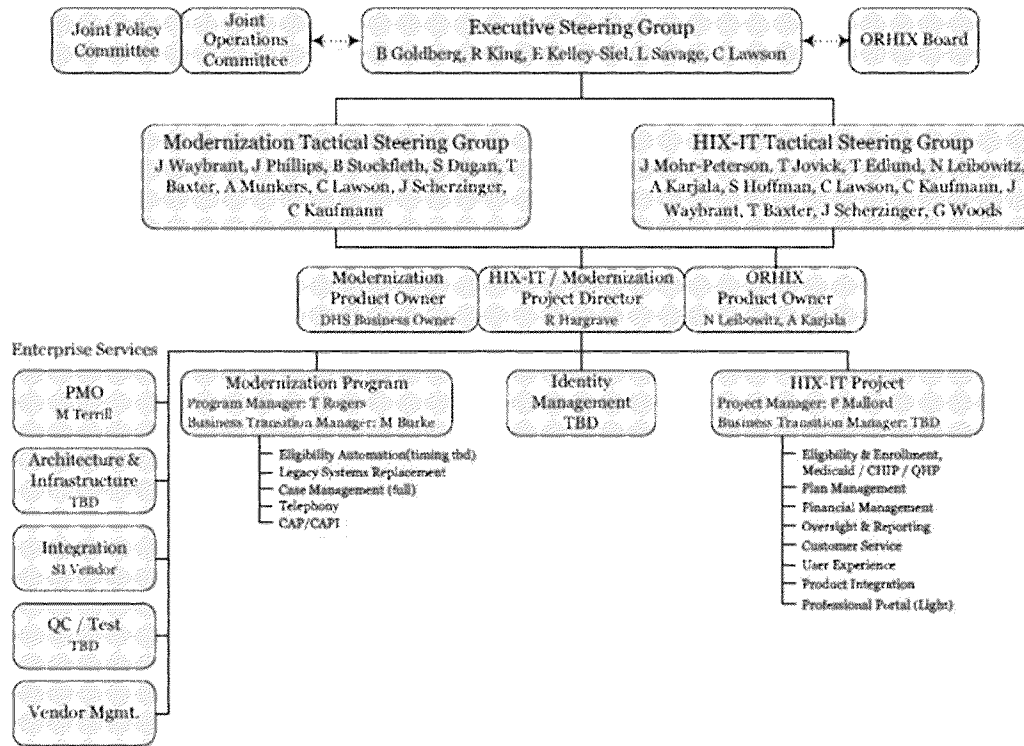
Joint Policy Committee

Joint Operations Committee

Executive Steering Group
B Goldberg, R King, E Kelley-Siel, L Savage, C Lawson

ORHIX Board

Modernization Tactical Steering Group
J Waybrant, J Phillips, B Stockfleth, S Dugan, T Baxter, A Munkers, C Lawson, J Scherzinger, C Kaufmann

HIX-IT Tactical Steering Group
J Mohr-Peterson, T Jovick, T Edlund, N Leibowitz, A Karjala, S Hoffman, C Lawson, C Kaufmann, J Waybrant, T Baxter, J Scherzinger, G Woods

Modernization Product Owner
DHS Business Owner

HIX-IT / Modernization Project Director
R Hargrave

ORHIX Product Owner
N Leibowitz, A Karjala

Enterprise Services

PMO
M Terrill

Architecture & Infrastructure
TBD

Integration
SI Vendor

QC / Test
TBD

Vendor Mgmt.

Modernization Program
Program Manager: T Rogers
Business Transition Manager: M Burke

Eligibility Automation(timing tbd)
Legacy Systems Replacement
Case Management (full)
Telephony
CAP/CAPI

Identity Management
TBD

HIX-IT Project
Project Manager: P Mallord
Business Transition Manager: TBD

Eligibility & Enrollment, Medicaid / CHIP / QHP
Plan Management
Financial Management
Oversight & Reporting
Customer Service
User Experience
Product Integration
Professional Portal (Light)